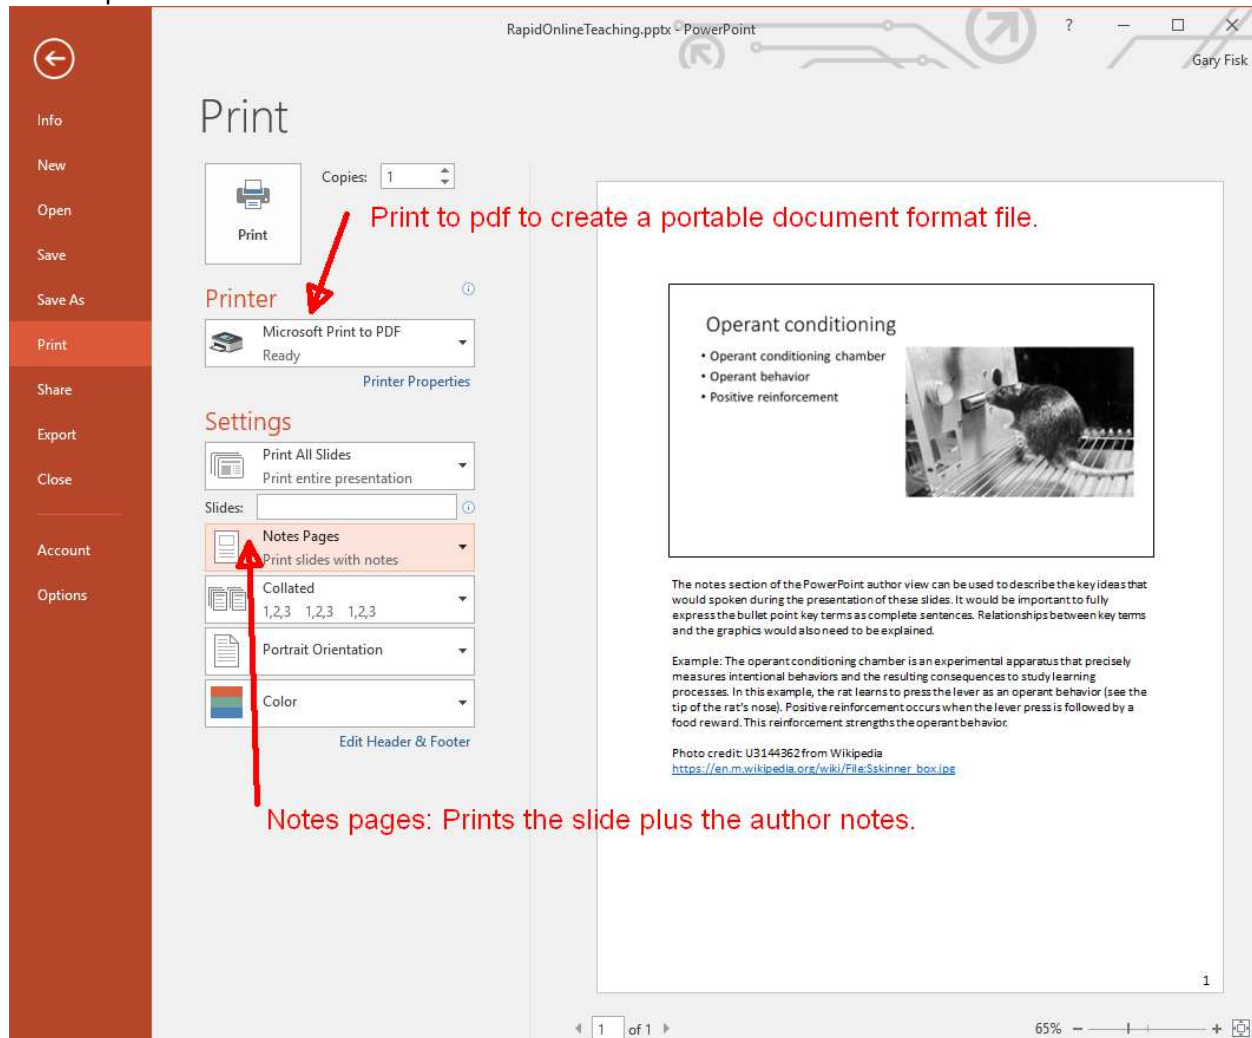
RapidOnlineTeaching.pptx - PowerPoint

?

Gary Fisk

Info
New
Open
Save
Save As
Print
Share
Export
Close
Account
Options

Print

Copies: 1

Print

Print to pdf to create a portable document format file.

Printer

Microsoft Print to PDF
Ready

Printer Properties

Settings

Print All Slides
Print entire presentation

Slides:

Notes Pages
Print slides with notes

Collated
1,2,3 1,2,3 1,2,3

Portrait Orientation

Color

Edit Header & Footer

Operant conditioning

• Operant conditioning chamber
• Operant behavior
• Positive reinforcement

The notes section of the PowerPoint author view can be used to describe the key ideas that would spoken during the presentation of these slides. It would be important to fully express the bullet point key terms as complete sentences. Relationships between key terms and the graphics would also need to be explained.

Example: The operant conditioning chamber is an experimental apparatus that precisely measures intentional behaviors and the resulting consequences to study learning processes. In this example, the rat learns to press the lever as an operant behavior (see the tip of the rat's nose). Positive reinforcement occurs when the lever press is followed by a food reward. This reinforcement strengths the operant behavior.

Photo credit: U3144362 from Wikipedia
https://en.m.wikipedia.org/wiki/File:Sskinner_box.jpg

Notes pages: Prints the slide plus the author notes.

1

1 of 1

65%